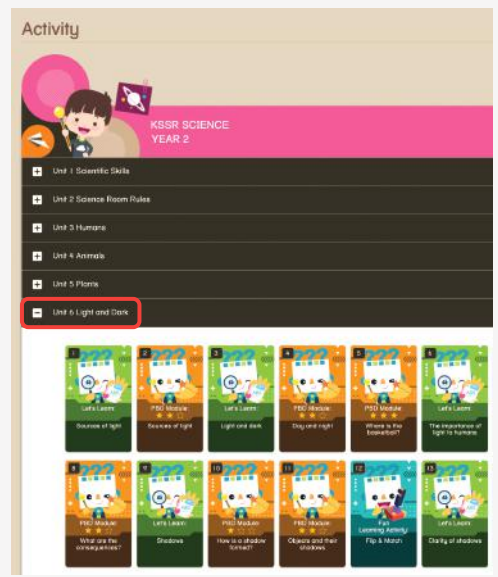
Activity

KSSR SCIENCE
YEAR 2

Unit 1 Scientific Skills

Unit 2 Science Room Rules

Unit 3 Humans

Unit 4 Animals

Unit 5 Plants

Unit 6 Light and Dark

1
???
Let's Learn
Sources of light

2
???
PBD Module
Sources of light

3
???
Let's Learn
Light and dark

4
???
PBD Module
Day and night

5
???
PBD Module
Where is the basketball?

6
???
Let's Learn
The importance of light to humans

8
???
PBD Module
What are the consequences?

9
???
Let's Learn
Shadows

10
???
PBD Module
How is a shadow formed?

11
???
PBD Module
Objects and their shadows

12
Fun Learning Activity
Flip & Match

13
???
Let's Learn
Clarity of shadows